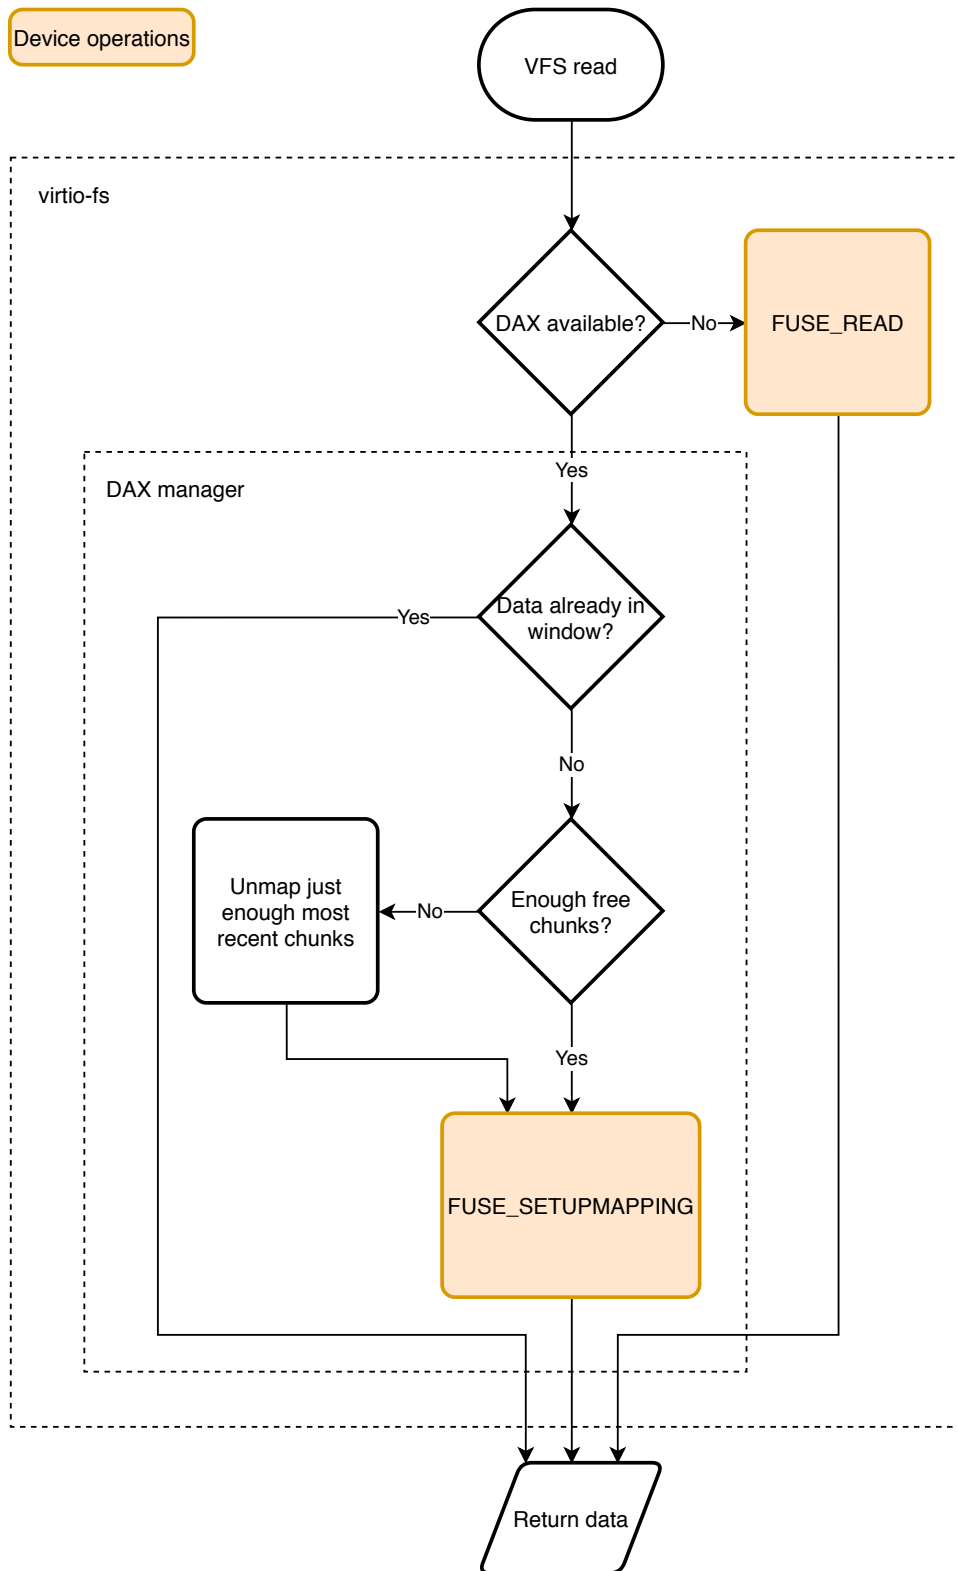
Device operations

VFS read

virtio-fs

DAX available?

No

FUSE_READ

Yes

DAX manager

Data already in window?

Yes

No

Unmap just enough most recent chunks

No

Enough free chunks?

Yes

FUSE_SETUPMAPPING

Return data